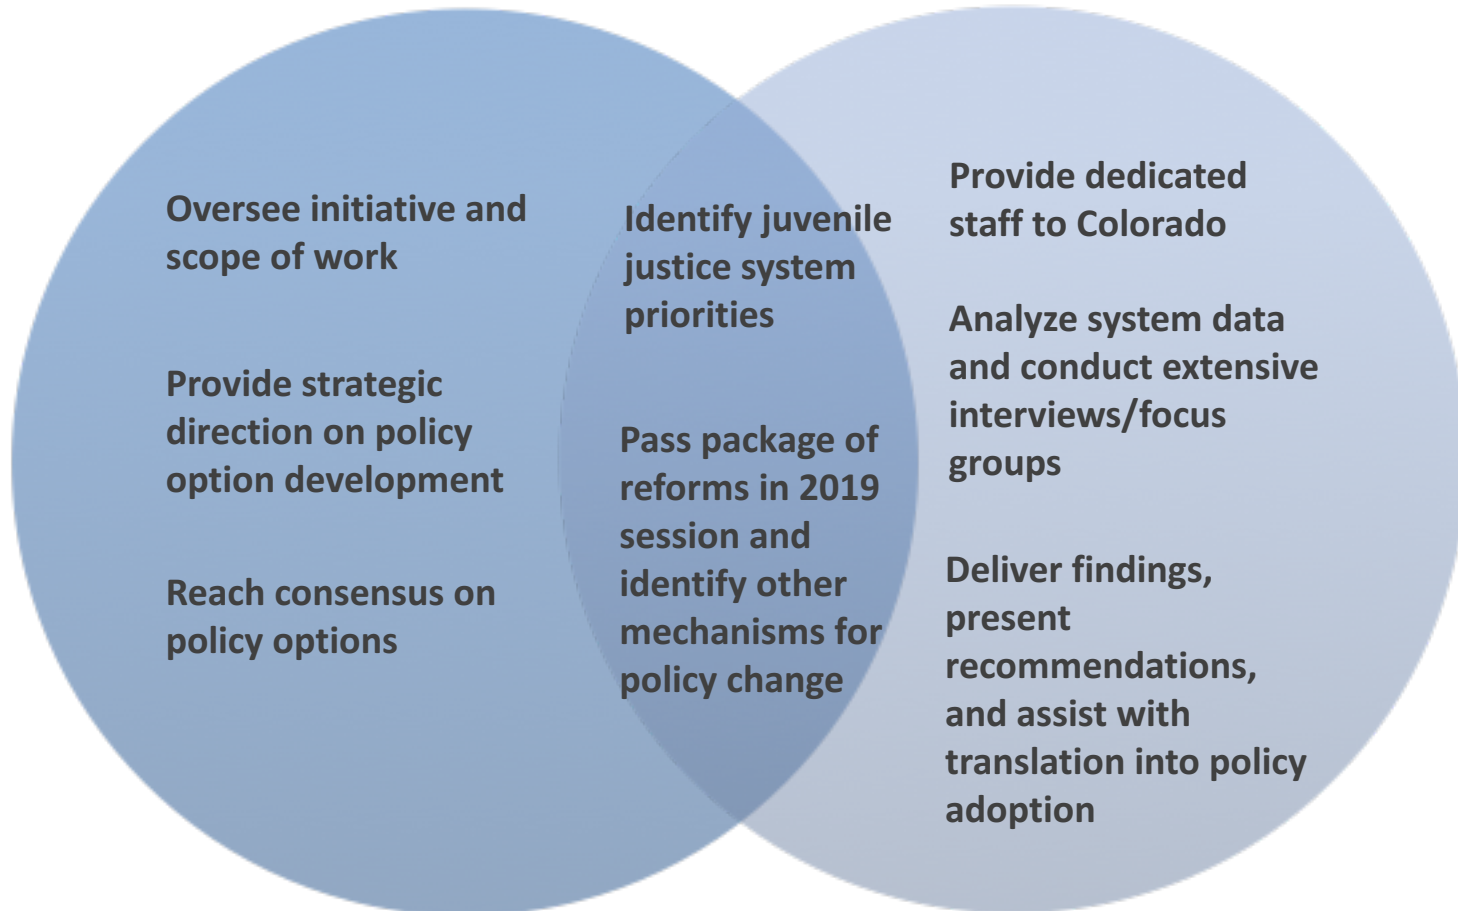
Oversee initiative and scope of work

Provide strategic direction on policy option development

Reach consensus on policy options

Identify juvenile justice system priorities

Pass package of reforms in 2019 session and identify other mechanisms for policy change

Provide dedicated staff to Colorado

Analyze system data and conduct extensive interviews/focus groups

Deliver findings, present recommendations, and assist with translation into policy adoption